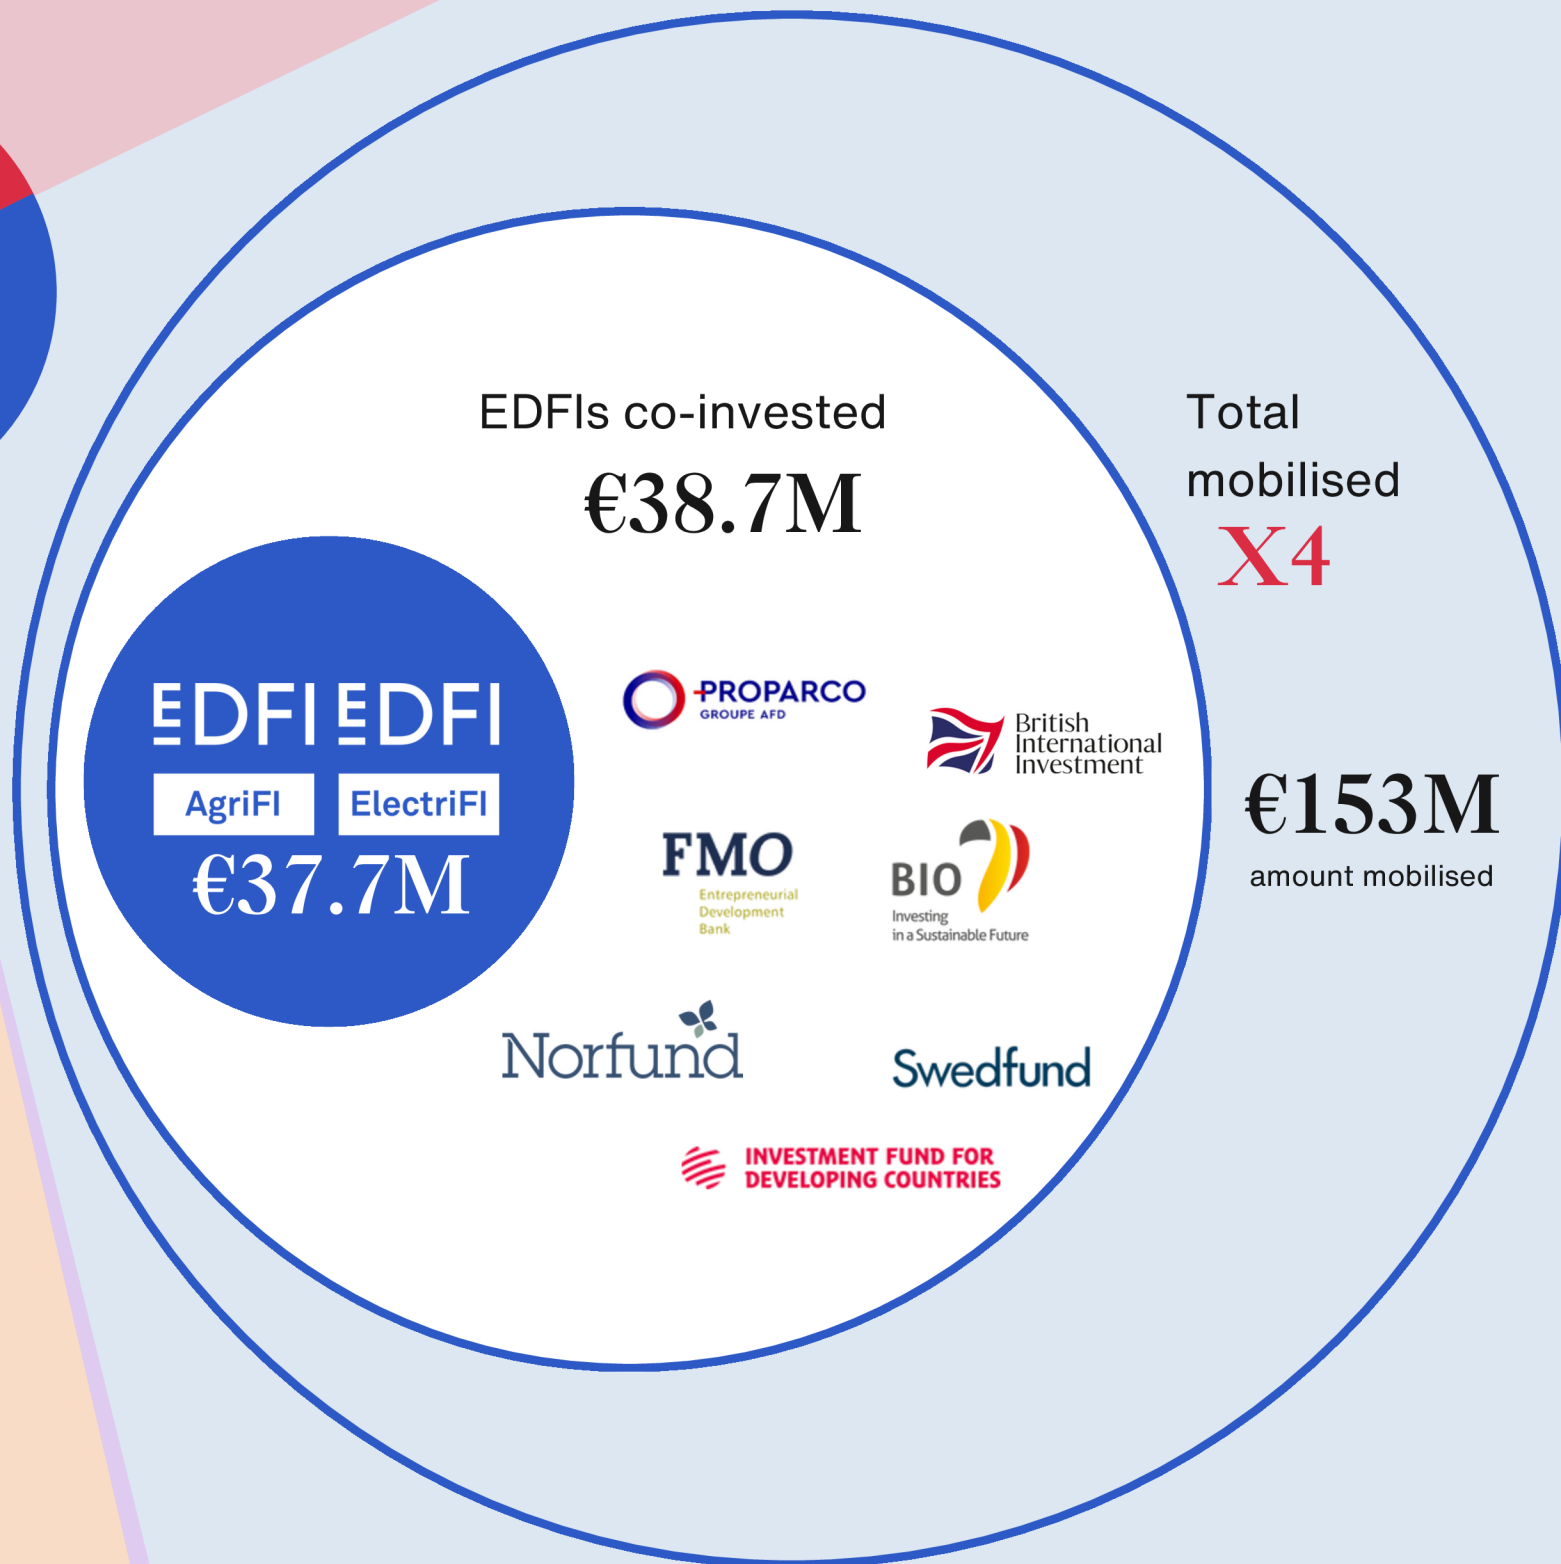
EDFIs co-invested

€38.7M

Total mobilised

X4

EDFI EDFI

AgriFI ElectriFI

€37.7M

PROPARCO GROUPE AFD

British International Investment

FMO Entrepreneurial Development Bank

BIO Investing in a Sustainable Future

Norfund

Swedfund

INVESTMENT FUND FOR DEVELOPING COUNTRIES

€153M

amount mobilised